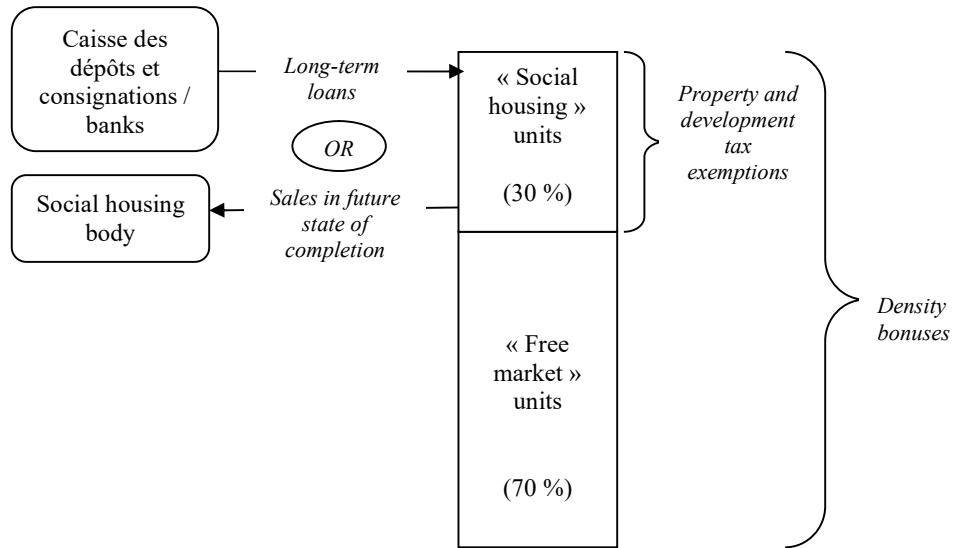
Caisse des dépôts et consignations / banks

Long-term loans

OR

Social housing body

Sales in future state of completion

« Social housing » units

(30 %)

« Free market » units

(70 %)

Property and development tax exemptions

Density bonuses